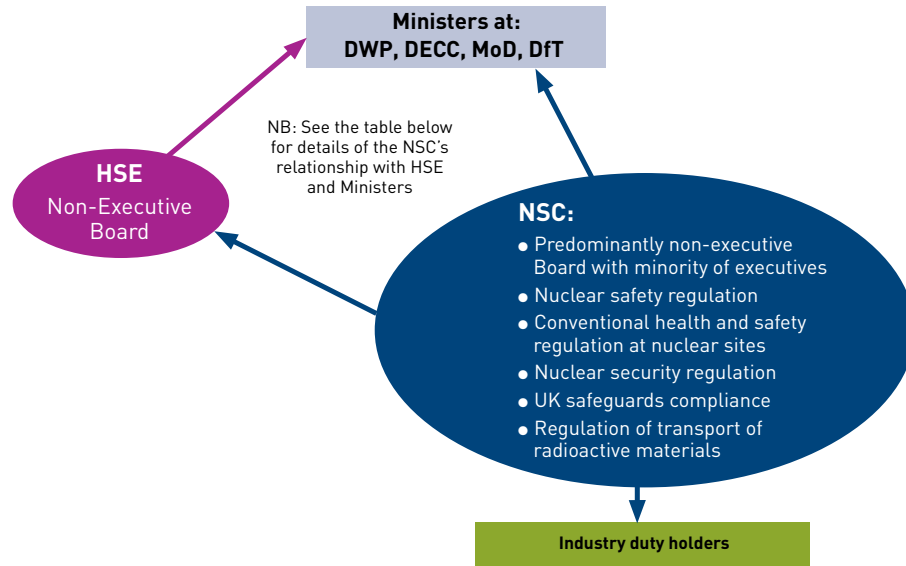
Ministers at:
DWP, DECC, MoD, DfT

NB: See the table below for details of the NSC's relationship with HSE and Ministers

HSE
Non-Executive Board

NSC:
● Predominantly non-executive Board with minority of executives
● Nuclear safety regulation
● Conventional health and safety regulation at nuclear sites
● Nuclear security regulation
● UK safeguards compliance
● Regulation of transport of radioactive materials

Industry duty holders